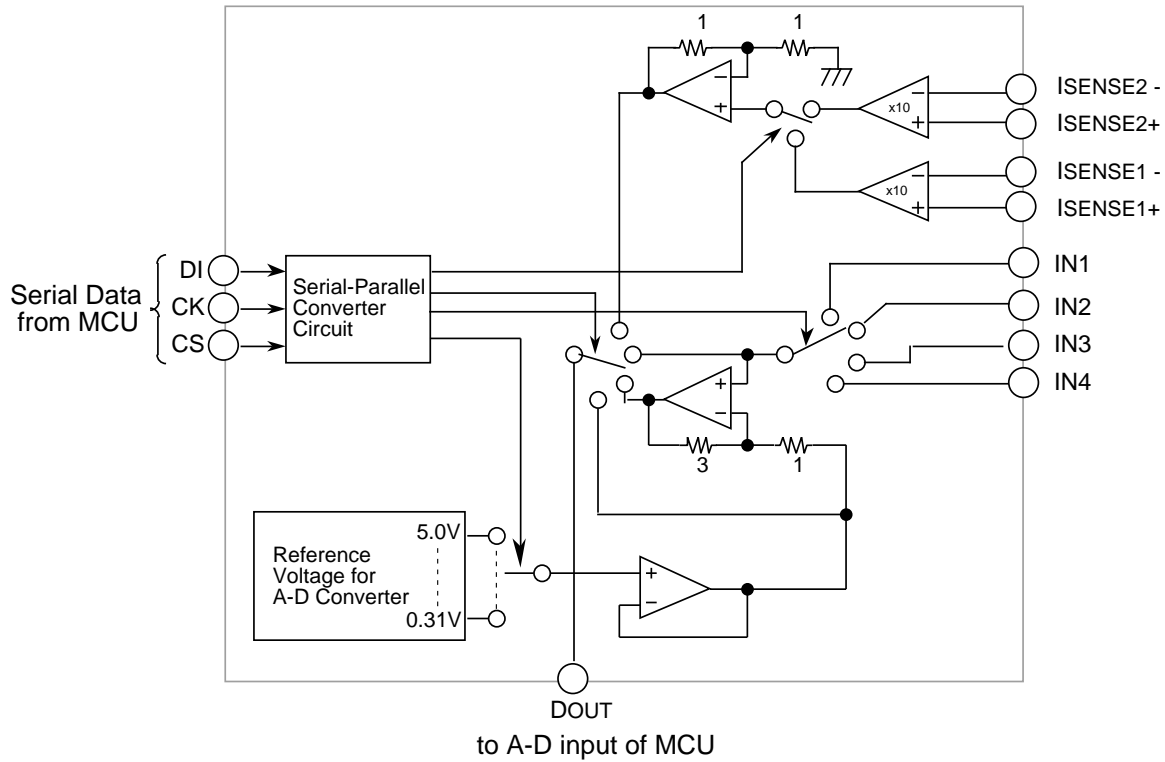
1
1
x10
ISENSE2 -
ISENSE2+
x10
ISENSE1 -
ISENSE1+
Serial Data from MCU
DI
CK
CS
Serial-Parallel Converter Circuit
IN1
IN2
IN3
IN4
3
1
Reference Voltage for A-D Converter
5.0V
0.31V
DOUT
to A-D input of MCU